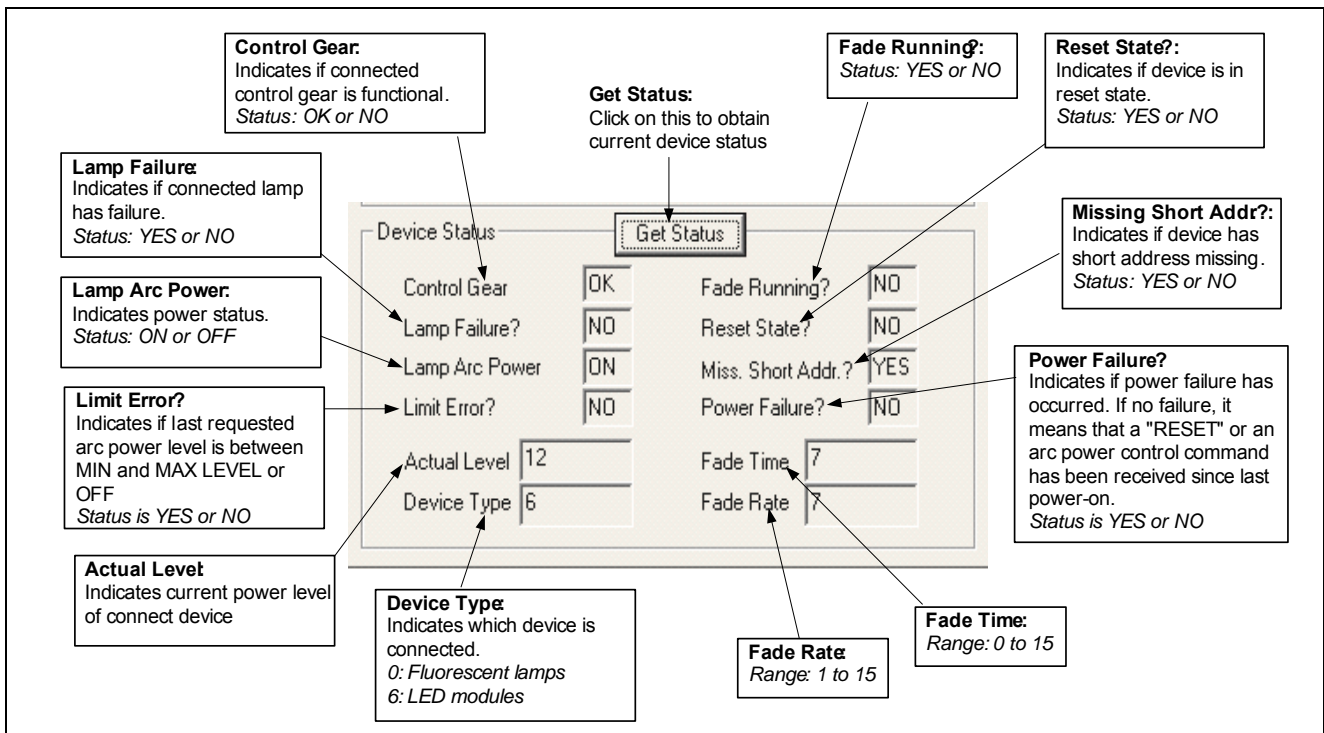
**Control Gear:**
Indicates if connected control gear is functional.
*Status: OK or NO*

**Get Status:**
Click on this to obtain current device status

**Fade Running?:**
*Status: YES or NO*

**Reset State?:**
Indicates if device is in reset state.
*Status: YES or NO*

**Lamp Failure:**
Indicates if connected lamp has failure.
*Status: YES or NO*

**Missing Short Addr?:**
Indicates if device has short address missing.
*Status: YES or NO*

**Lamp Arc Power:**
Indicates power status.
*Status: ON or OFF*

**Limit Error?**
Indicates if last requested arc power level is between MIN and MAX LEVEL or OFF
*Status is YES or NO*

**Power Failure?**
Indicates if power failure has occurred. If no failure, it means that a "RESET" or an arc power control command has been received since last power-on.
*Status is YES or NO*

Device Status
Get Status

| | | | |
|---|---|---|---|
| Control Gear | OK | Fade Running? | NO |
| Lamp Failure? | NO | Reset State? | NO |
| Lamp Arc Power | ON | Miss. Short Addr.? | YES |
| Limit Error? | NO | Power Failure? | NO |
| Actual Level | 12 | Fade Time | 7 |
| Device Type | 6 | Fade Rate | 7 |

**Actual Level:**
Indicates current power level of connect device

**Device Type:**
Indicates which device is connected.
*0: Fluorescent lamps*
*6: LED modules*

**Fade Rate:**
*Range: 1 to 15*

**Fade Time:**
*Range: 0 to 15*